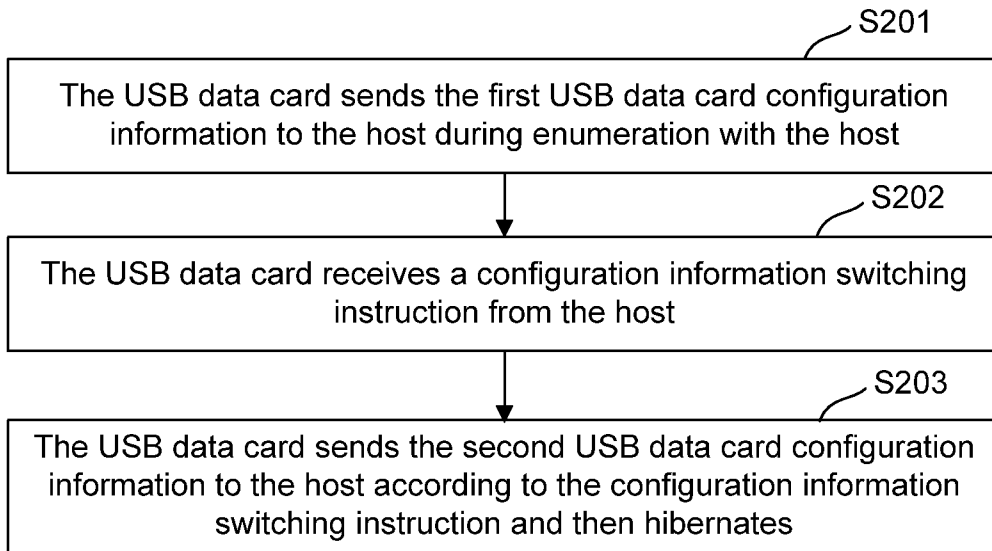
S201

The USB data card sends the first USB data card configuration information to the host during enumeration with the host

S202

The USB data card receives a configuration information switching instruction from the host

S203

The USB data card sends the second USB data card configuration information to the host according to the configuration information switching instruction and then hibernates